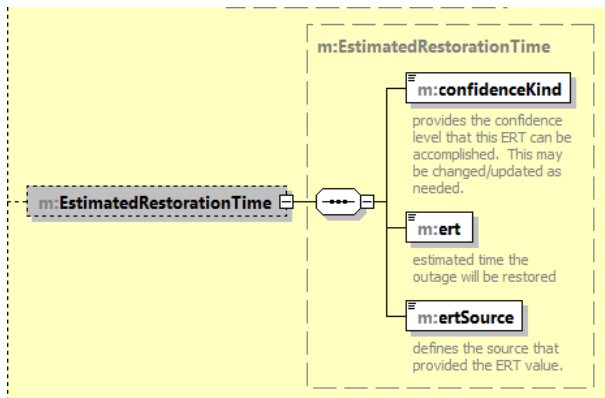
m:EstimatedRestorationTime

m:EstimatedRestorationTime

m:confidenceKind

provides the confidence level that this ERT can be accomplished. This may be changed/updated as needed.

m:ert

estimated time the outage will be restored

m:ertSource

defines the source that provided the ERT value.